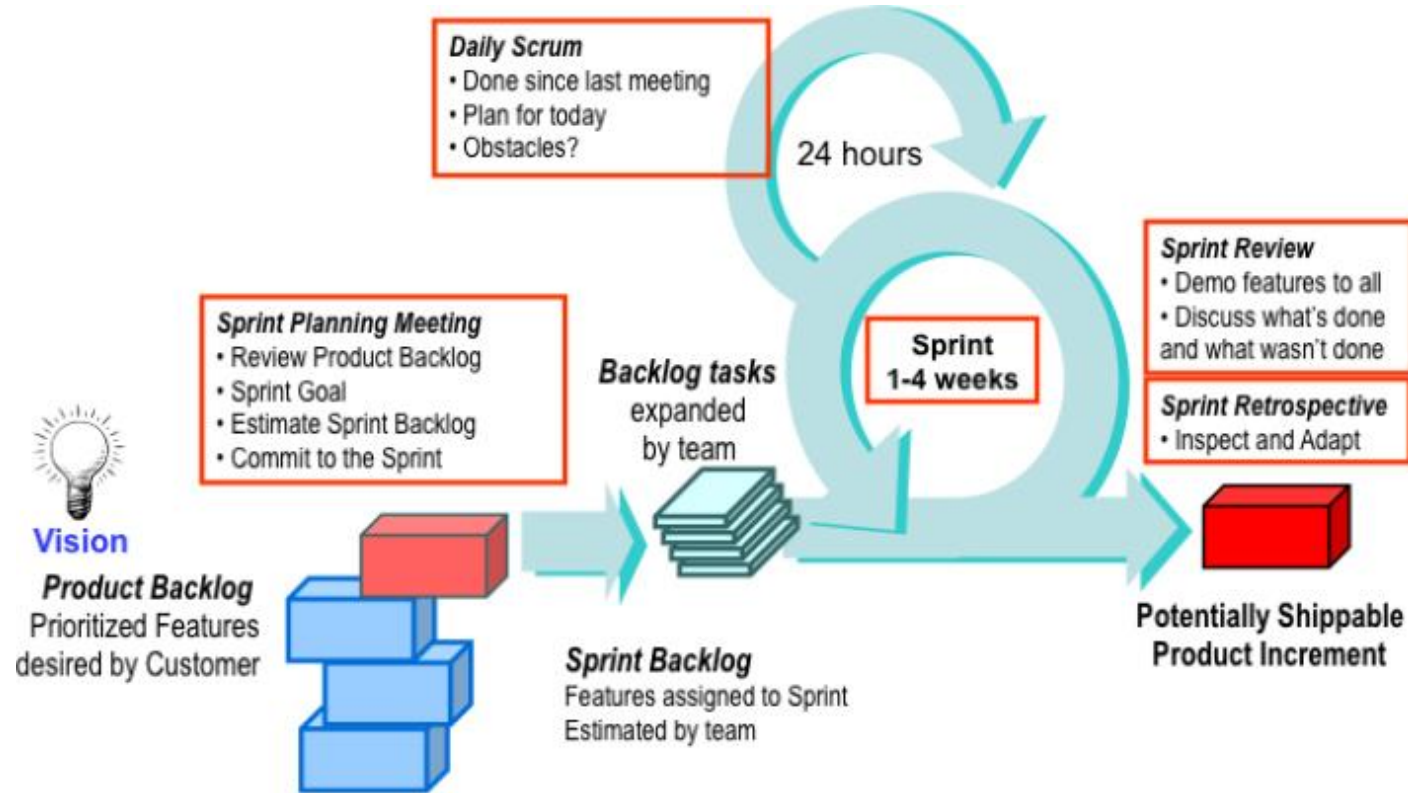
Daily Scrum
• Done since last meeting
• Plan for today
• Obstacles?

24 hours

Sprint Review
• Demo features to all
• Discuss what's done and what wasn't done

Sprint Planning Meeting
• Review Product Backlog
• Sprint Goal
• Estimate Sprint Backlog
• Commit to the Sprint

Backlog tasks expanded by team

Sprint 1-4 weeks

Sprint Retrospective
• Inspect and Adapt

Vision

Product Backlog
Prioritized Features desired by Customer

Sprint Backlog
Features assigned to Sprint
Estimated by team

Potentially Shippable Product Increment